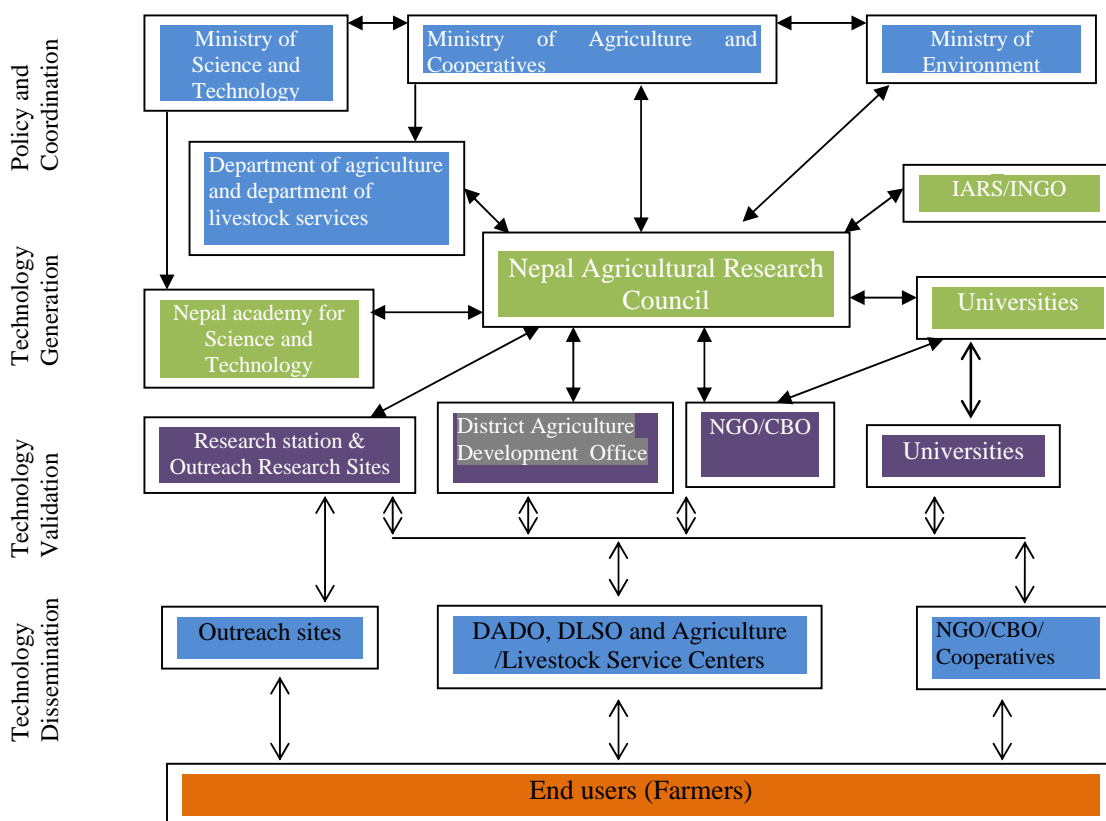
Policy and Coordination

Ministry of Science and Technology

Ministry of Agriculture and Cooperatives

Ministry of Environment

Department of agriculture and department of livestock services

IARS/INGO

Technology Generation

Nepal Agricultural Research Council

Nepal academy for Science and Technology

Universities

Technology Validation

Research station & Outreach Research Sites

District Agriculture Development Office

NGO/CBO

Universities

Technology Dissemination

Outreach sites

DADO, DLSO and Agriculture /Livestock Service Centers

NGO/CBO/ Cooperatives

End users (Farmers)